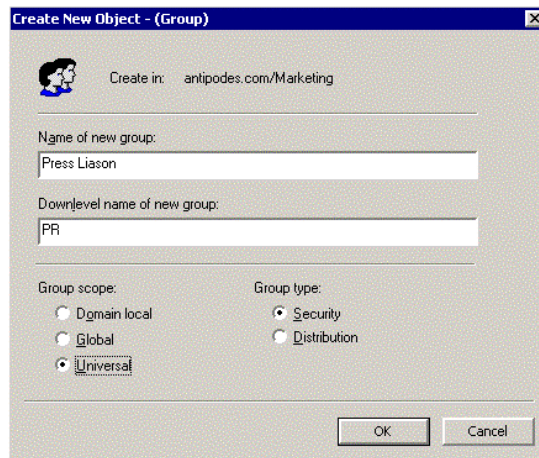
Create New Object - (Group)

Create in: antipodes.com/Marketing

Name of new group:

Press Liason

Downlevel name of new group:

PR

Group scope:

Domain local

Global

Universal

Group type:

Security

Distribution

OK

Cancel